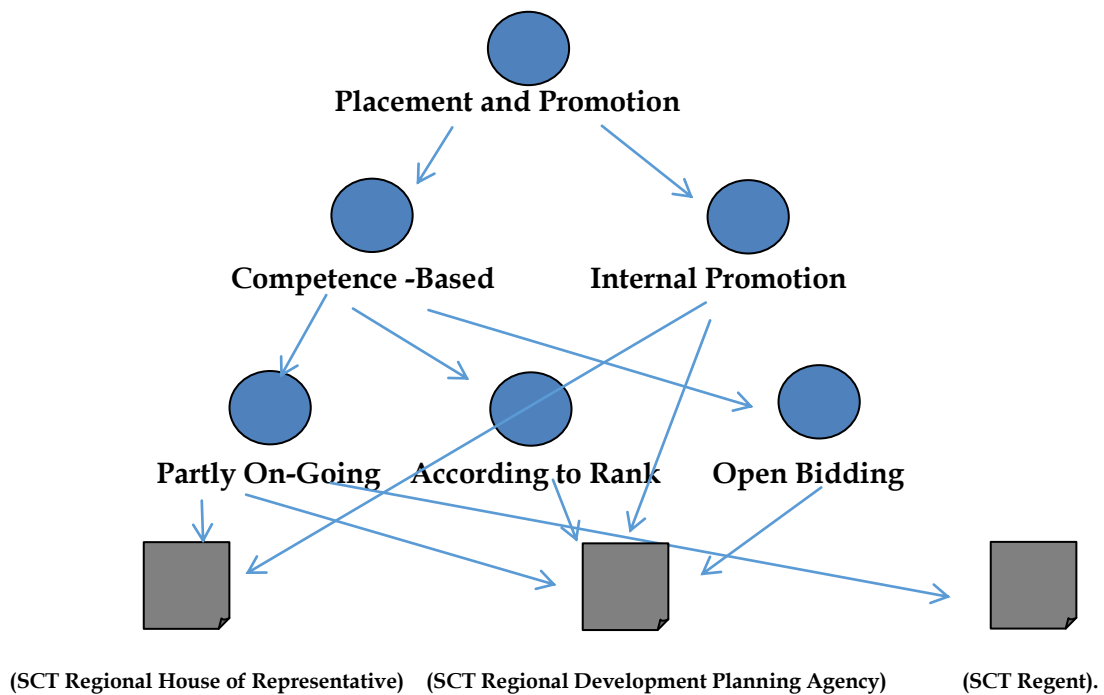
Placement and Promotion

Competence -Based

Internal Promotion

Partly On-Going

According to Rank

Open Bidding

(SCT Regional House of Representative)

(SCT Regional Development Planning Agency)

(SCT Regent).